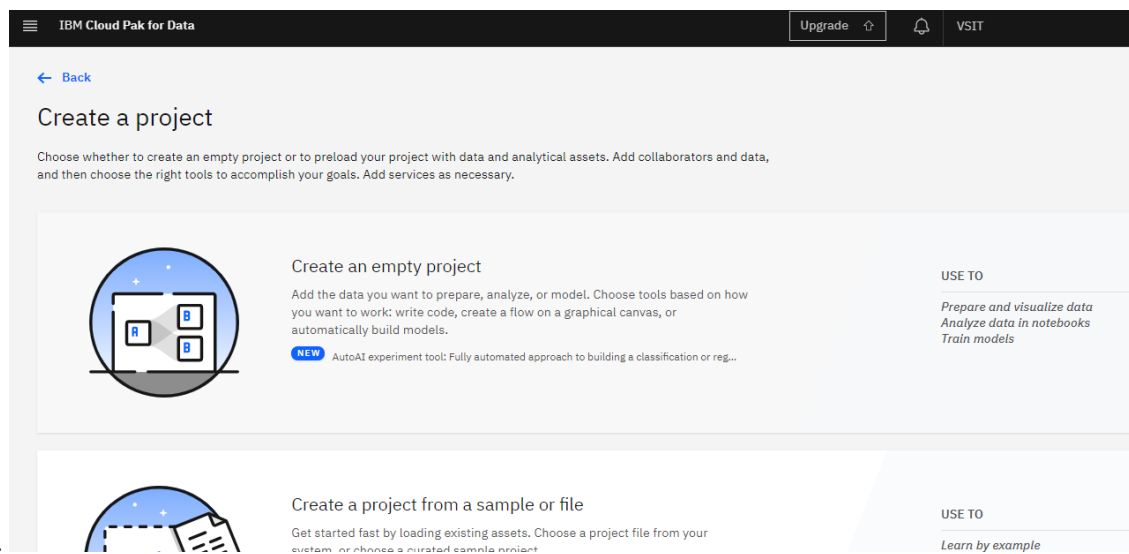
IBM Cloud Pak for Data

Upgrade

VSIT

Back

Create a project

Choose whether to create an empty project or to preload your project with data and analytical assets. Add collaborators and data, and then choose the right tools to accomplish your goals. Add services as necessary.

A

B

B

Create an empty project

Add the data you want to prepare, analyze, or model. Choose tools based on how you want to work: write code, create a flow on a graphical canvas, or automatically build models.

NEW AutoAI experiment tool: Fully automated approach to building a classification or reg...

USE TO

Prepare and visualize data
Analyze data in notebooks
Train models

Create a project from a sample or file

Get started fast by loading existing assets. Choose a project file from your system, or choose a curated sample project

USE TO

Learn by example